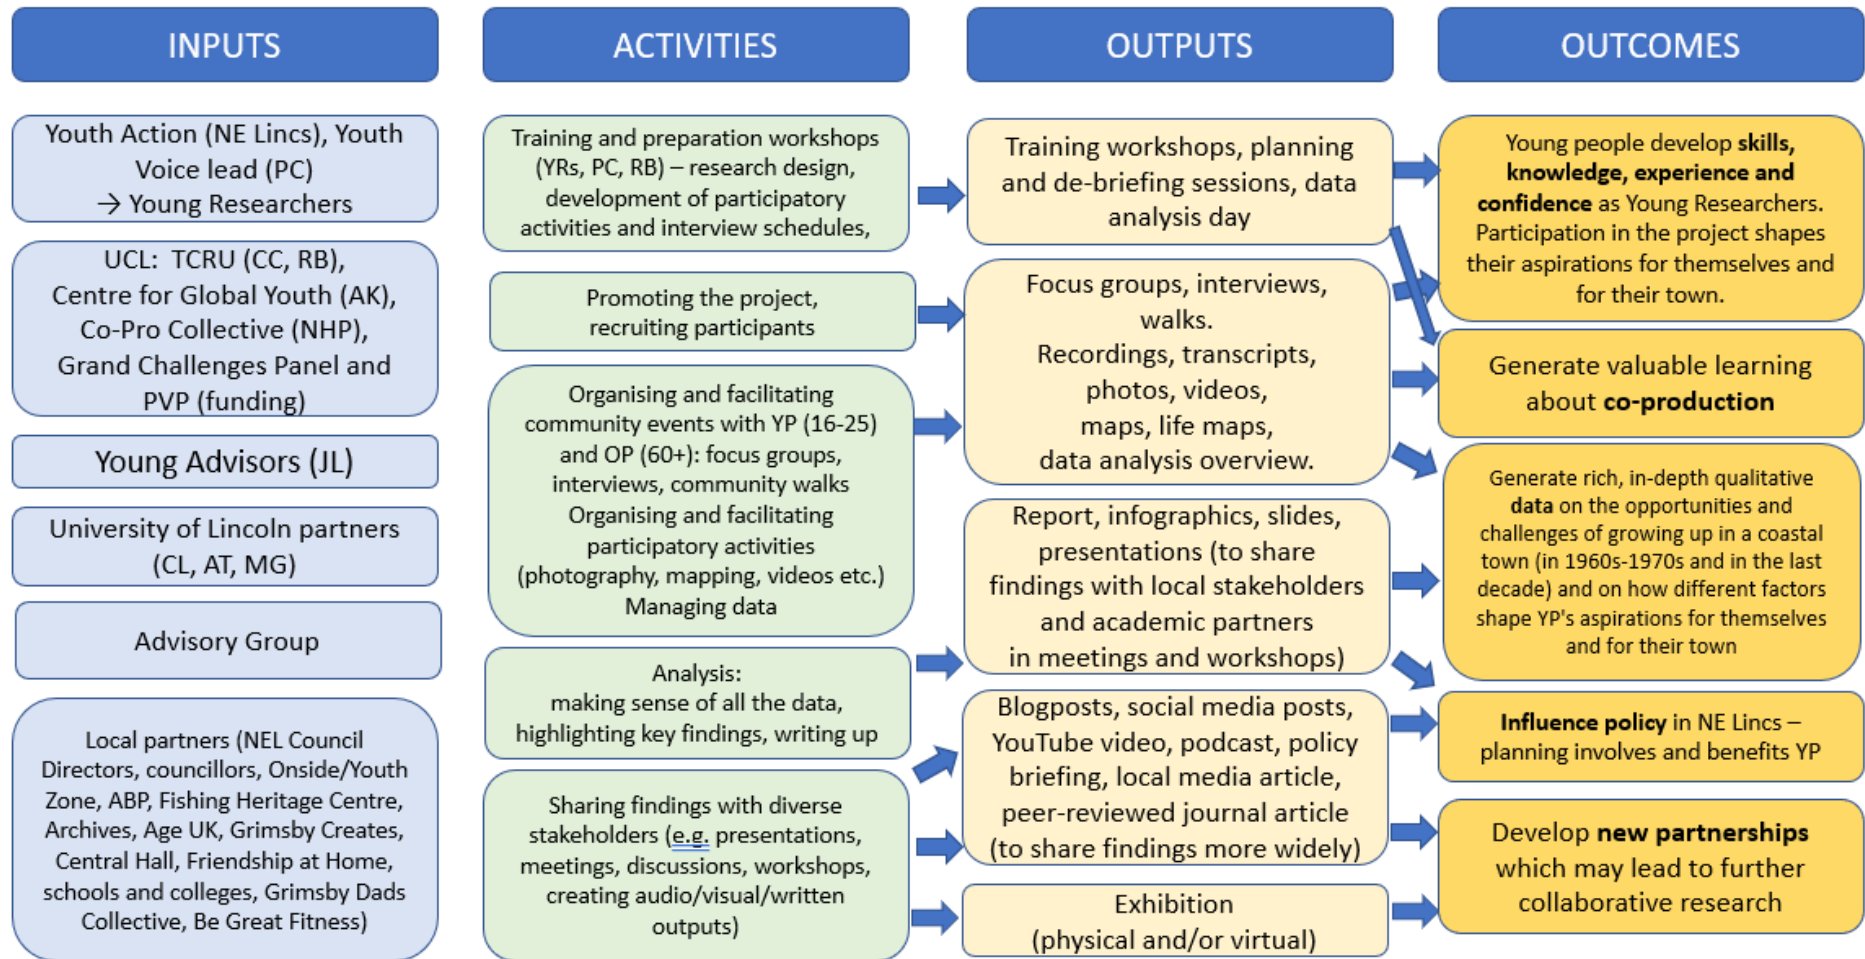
INPUTS

Youth Action (NE Lincs), Youth Voice lead (PC)
→ Young Researchers

UCL: TCRU (CC, RB), Centre for Global Youth (AK), Co-Pro Collective (NHP), Grand Challenges Panel and PVP (funding)

Young Advisors (JL)

University of Lincoln partners (CL, AT, MG)

Advisory Group

Local partners (NEL Council Directors, councillors, Onside/Youth Zone, ABP, Fishing Heritage Centre, Archives, Age UK, Grimsby Creates, Central Hall, Friendship at Home, schools and colleges, Grimsby Dads Collective, Be Great Fitness)

ACTIVITIES

Training and preparation workshops (YRs, PC, RB) – research design, development of participatory activities and interview schedules,

Promoting the project, recruiting participants

Organising and facilitating community events with YP (16-25) and OP (60+): focus groups, interviews, community walks
Organising and facilitating participatory activities (photography, mapping, videos etc.)
Managing data

Analysis:
making sense of all the data, highlighting key findings, writing up

Sharing findings with diverse stakeholders (e.g. presentations, meetings, discussions, workshops, creating audio/visual/written outputs)

OUTPUTS

Training workshops, planning and de-briefing sessions, data analysis day

Focus groups, interviews, walks.
Recordings, transcripts, photos, videos, maps, life maps, data analysis overview.

Report, infographics, slides, presentations (to share findings with local stakeholders and academic partners in meetings and workshops)

Blogposts, social media posts, YouTube video, podcast, policy briefing, local media article, peer-reviewed journal article (to share findings more widely)

Exhibition (physical and/or virtual)

OUTCOMES

Young people develop **skills, knowledge, experience and confidence** as Young Researchers. Participation in the project shapes their aspirations for themselves and for their town.

Generate valuable learning about **co-production**

Generate rich, in-depth qualitative **data** on the opportunities and challenges of growing up in a coastal town (in 1960s-1970s and in the last decade) and on how different factors shape YP's aspirations for themselves and for their town

**Influence policy** in NE Lincs – planning involves and benefits YP

Develop **new partnerships** which may lead to further collaborative research